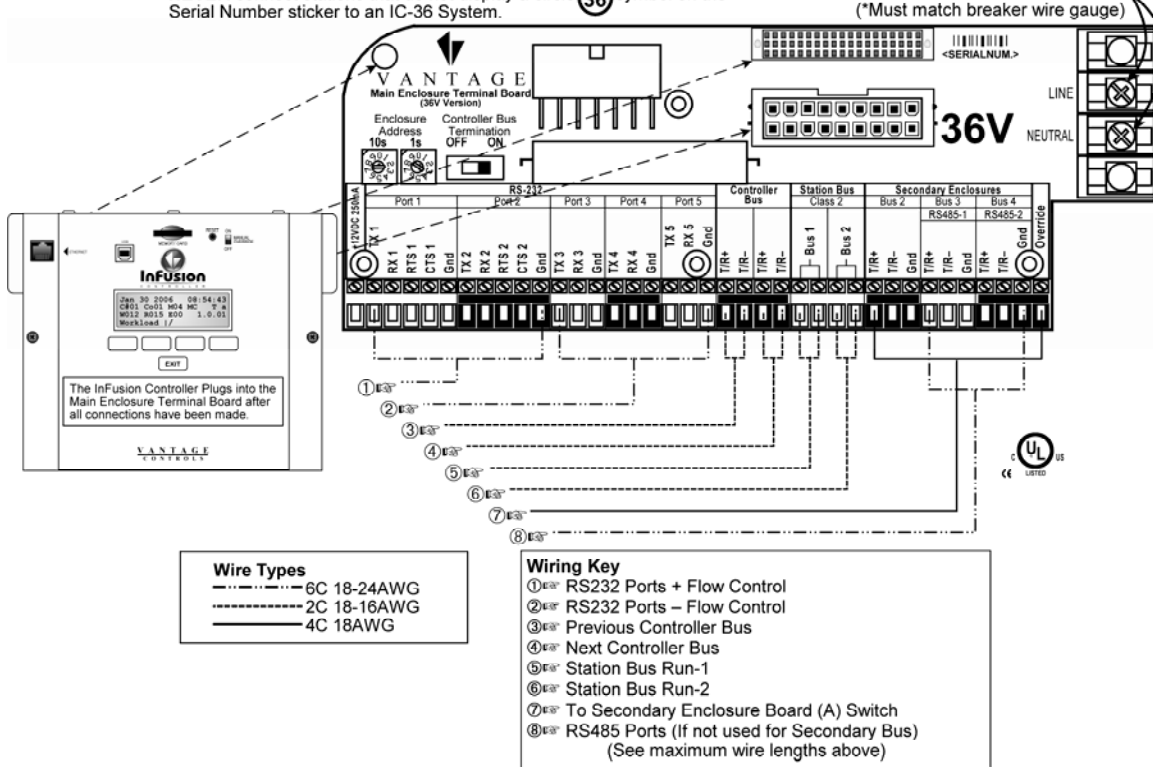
Serial Number sticker to an IC-36 System.

(*Must match breaker wire gauge)

<SERIALNUM.>

VANTAGE
Main Enclosure Terminal Board
(36V Version)

36V

LINE
NEUTRAL

Enclosure Address
10s 1s

Controller Bus Termination
OFF ON

+12VDC 250mA

RS-232
Port 1 Port 2 Port 3 Port 4 Port 5

TX 1 RX 1 RTS 1 CTS 1 Gnd TX 2 RX 2 RTS 2 CTS 2 Gnd TX 3 RX 3 Gnd TX 4 RX 4 Gnd TX 5 RX 5 Gnd

Controller Bus
T/R+ T/R– T/R+ T/R–

Station Bus
Class 2
Bus 1 Bus 2

Secondary Enclosures
Bus 2 Bus 3 Bus 4
RS485-1 RS485-2
T/R+ T/R– Gnd T/R+ T/R– Gnd T/R+ T/R– Gnd

Override

InFusion

Jan 30 2006 08:54:43
C#01 Co01 M04 MC T A
W012 R015 E00 1.0.01
Workload |/

EXIT

The InFusion Controller Plugs into the Main Enclosure Terminal Board after all connections have been made.

VANTAGE
CONTROLS

①
②
③
④
⑤
⑥
⑦
⑧

Wire Types
6C 18-24AWG
2C 18-16AWG
4C 18AWG

Wiring Key
① RS232 Ports + Flow Control
② RS232 Ports – Flow Control
③ Previous Controller Bus
④ Next Controller Bus
⑤ Station Bus Run-1
⑥ Station Bus Run-2
⑦ To Secondary Enclosure Board (A) Switch
⑧ RS485 Ports (If not used for Secondary Bus)
(See maximum wire lengths above)

UL LISTED
CE